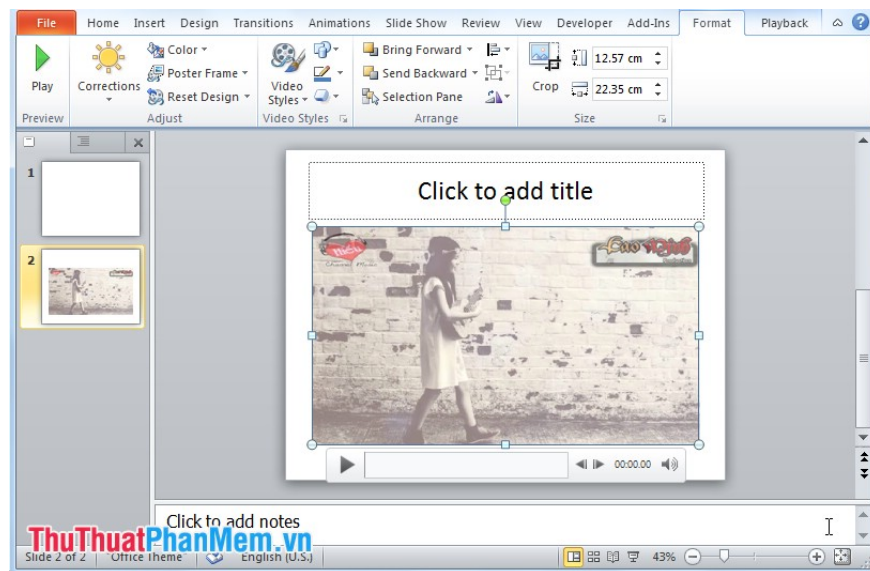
File Home Insert Design Transitions Animations Slide Show Review View Developer Add-Ins Format Playback

Play
Preview
Corrections
Color
Poster Frame
Reset Design
Adjust
Video Styles
Video Styles
Bring Forward
Send Backward
Selection Pane
Arrange
Crop
12.57 cm
22.35 cm
Size

1
2

Click to add title

00:00.00

Click to add notes

Slide 2 of 2 "Office Theme" English (U.S.) 43%

ThuThuatPhanMem.vn